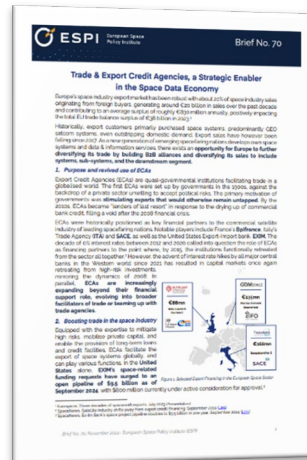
ESPI European Space Policy Institute

Brief No. 70

Trade & Export Credit Agencies, a Strategic Enabler in the Space Data Economy

Europe's space industry export market has been robust with about 20% of space industry sales originating from foreign buyers, generating around €20 billion in sales over the past decade and contributing to an average surplus of roughly €3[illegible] annually, positively impacting the total EU trade balance surplus of €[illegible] billion in 2023.

Historically, export customers primarily purchased space systems, predominantly GEO satcom systems, even outstripping domestic demand. Export sales have however been falling since 2017. As a new generation of emerging spacefaring nations develop own space systems and data & information services, there exists an opportunity for Europe to further diversifying its trade by building B2B alliances and diversifying its sales to include systems, sub-systems, and the downstream segment.

1. Purpose and evolved use of ECAs

Export Credit Agencies (ECAs) are quasi-governmental institutions facilitating trade in a globalised world. The first ECAs were set up by governments in the 1900s, against the backdrop of a private sector unwilling to accept political risks. The primary motivation of governments was stimulating exports that would otherwise remain untapped. By the 2000s, ECAs became "lenders of last resort" in response to the drying up of commercial bank credit, filling a void after the 2008 financial crisis.

ECAs were historically positioned as key financial partners to the commercial satellite industry of leading spacefaring nations. Notable players include France's Bpifrance, Italy's Trade Agency (ITA) and SACE, as well as the United States Export-Import Bank EXIM. The decade of its interest rates between 2012 and 2020 called into question the role of ECAs as financing partners to the point where, by 2015, the institutions functionally retreated from the sector all together. However, the advent of interest rate hikes by all major central banks in the Western world since 2021 has resulted in capital markets once again retreating from high-risk investments, reversing the dynamics of 2008. In parallel, ECAs are increasingly expanding beyond their financing support role, evolving into broader facilitators of trade or teaming up with trade agencies.

2. Boosting trade in the space industry

Equipped with the expertise to mitigate high risks, mobilise private capital, and enable the provision of long-term loans and credit facilities, ECAs facilitate the export of space systems globally and can play various functions. In the United States alone, EXIM's space-related funding requests have surged to an open pipeline of $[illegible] billion as of September 2024, with $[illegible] million currently under active consideration for approval.

Figure 1: Selected Export Financing in the European Space Sector

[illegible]

Brief No. 70, November 2024 – European Space Policy Institute (ESPI)